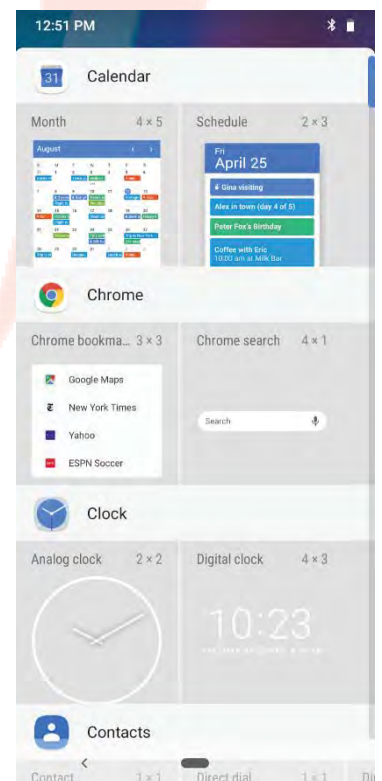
12:51 PM

31 Calendar

Month 4 × 5

August

Schedule 2 × 3

Fri
April 25

Gina visiting

Alex in town (day 4 of 5)

Peter Fox's Birthday

Coffee with Eric
10:00 am at Milk Bar

Chrome

Chrome bookma... 3 × 3

Google Maps

New York Times

Yahoo

ESPN Soccer

Chrome search 4 × 1

Search

Clock

Analog clock 2 × 2

Digital clock 4 × 3

10:23

Contacts

Contact 1 × 1 Direct dial 1 × 1 Di